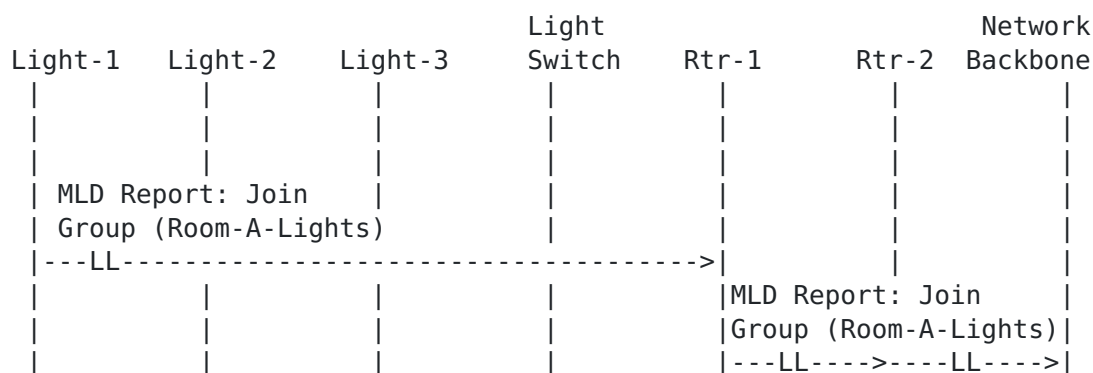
Light-1 Light-2 Light-3 Light Switch Rtr-1 Rtr-2 Network Backbone

MLD Report: Join Group (Room-A-Lights)

---LL--------------------------------------->

MLD Report: Join Group (Room-A-Lights)

---LL---->----LL---->